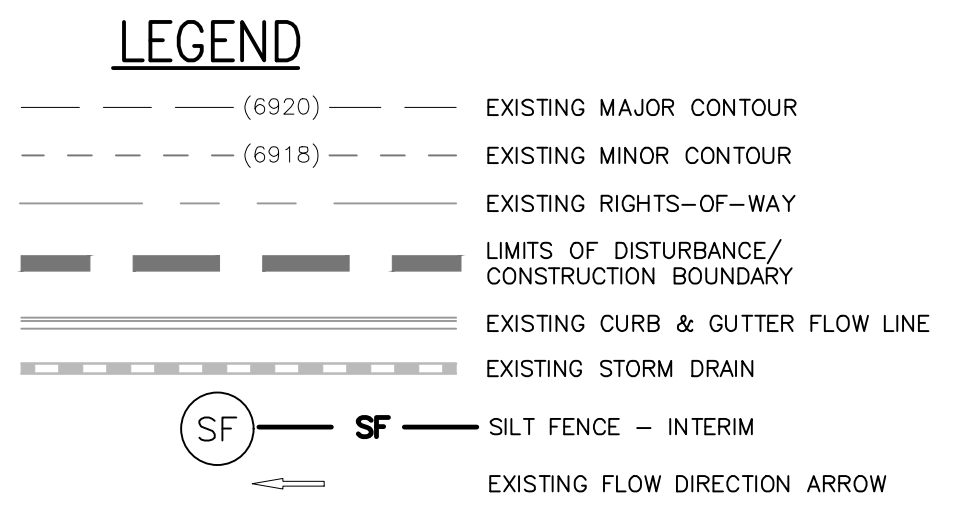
LEGEND

(6920) EXISTING MAJOR CONTOUR

(6918) EXISTING MINOR CONTOUR

EXISTING RIGHTS-OF-WAY

LIMITS OF DISTURBANCE/ CONSTRUCTION BOUNDARY

EXISTING CURB & GUTTER FLOW LINE

EXISTING STORM DRAIN

SF SF SILT FENCE - INTERIM

EXISTING FLOW DIRECTION ARROW